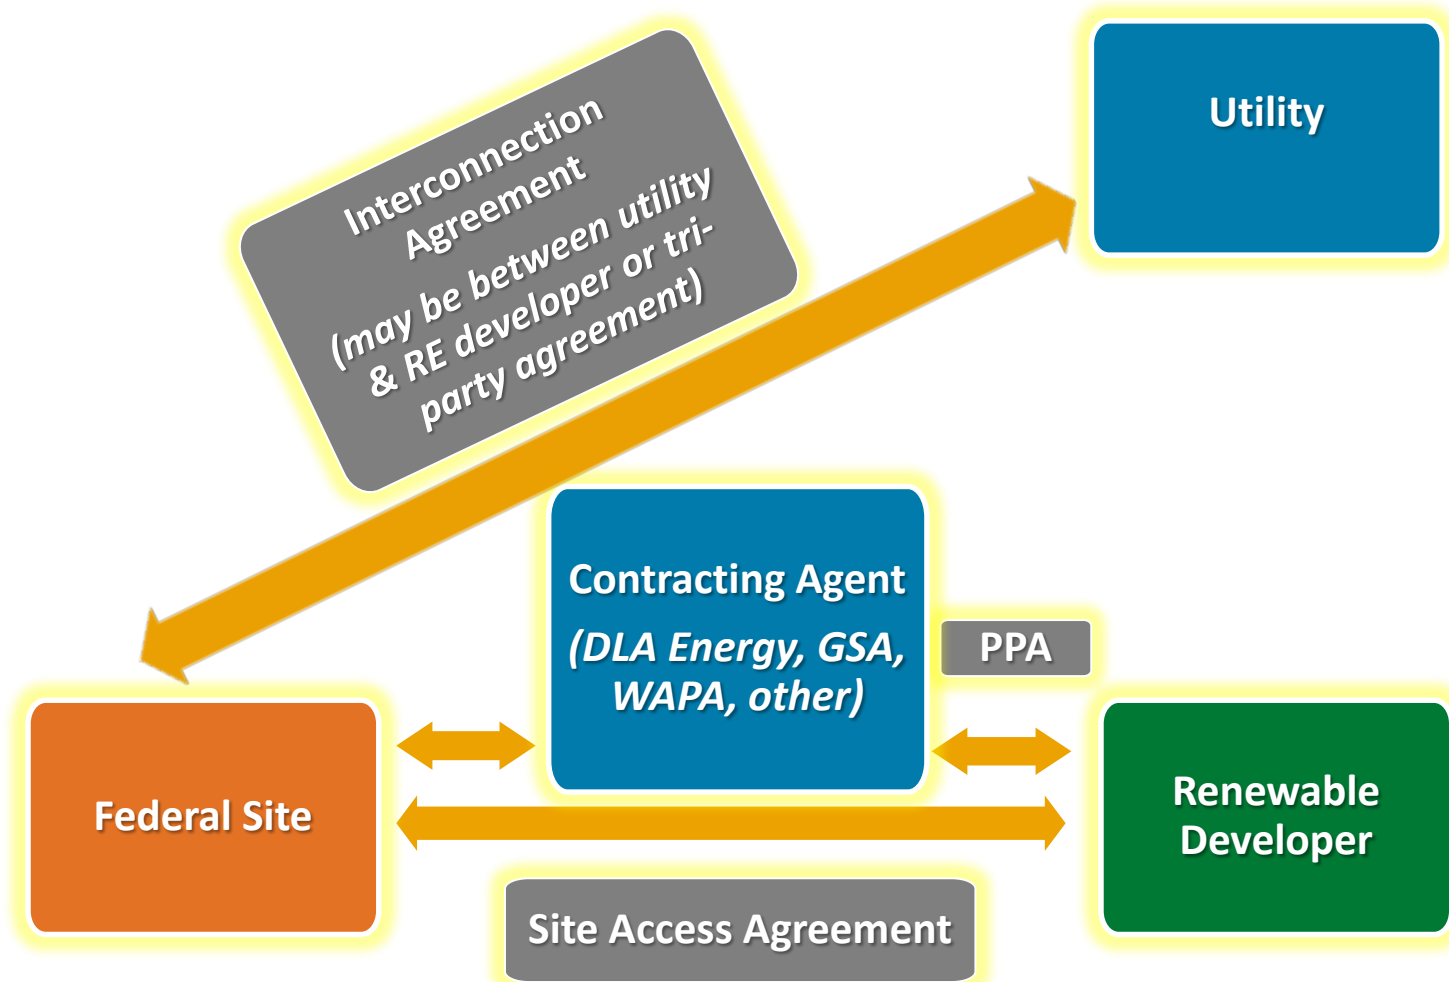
Interconnection Agreement
(may be between utility & RE developer or tri-party agreement)

Utility

Contracting Agent
(DLA Energy, GSA, WAPA, other)

PPA

Federal Site

Renewable Developer

Site Access Agreement